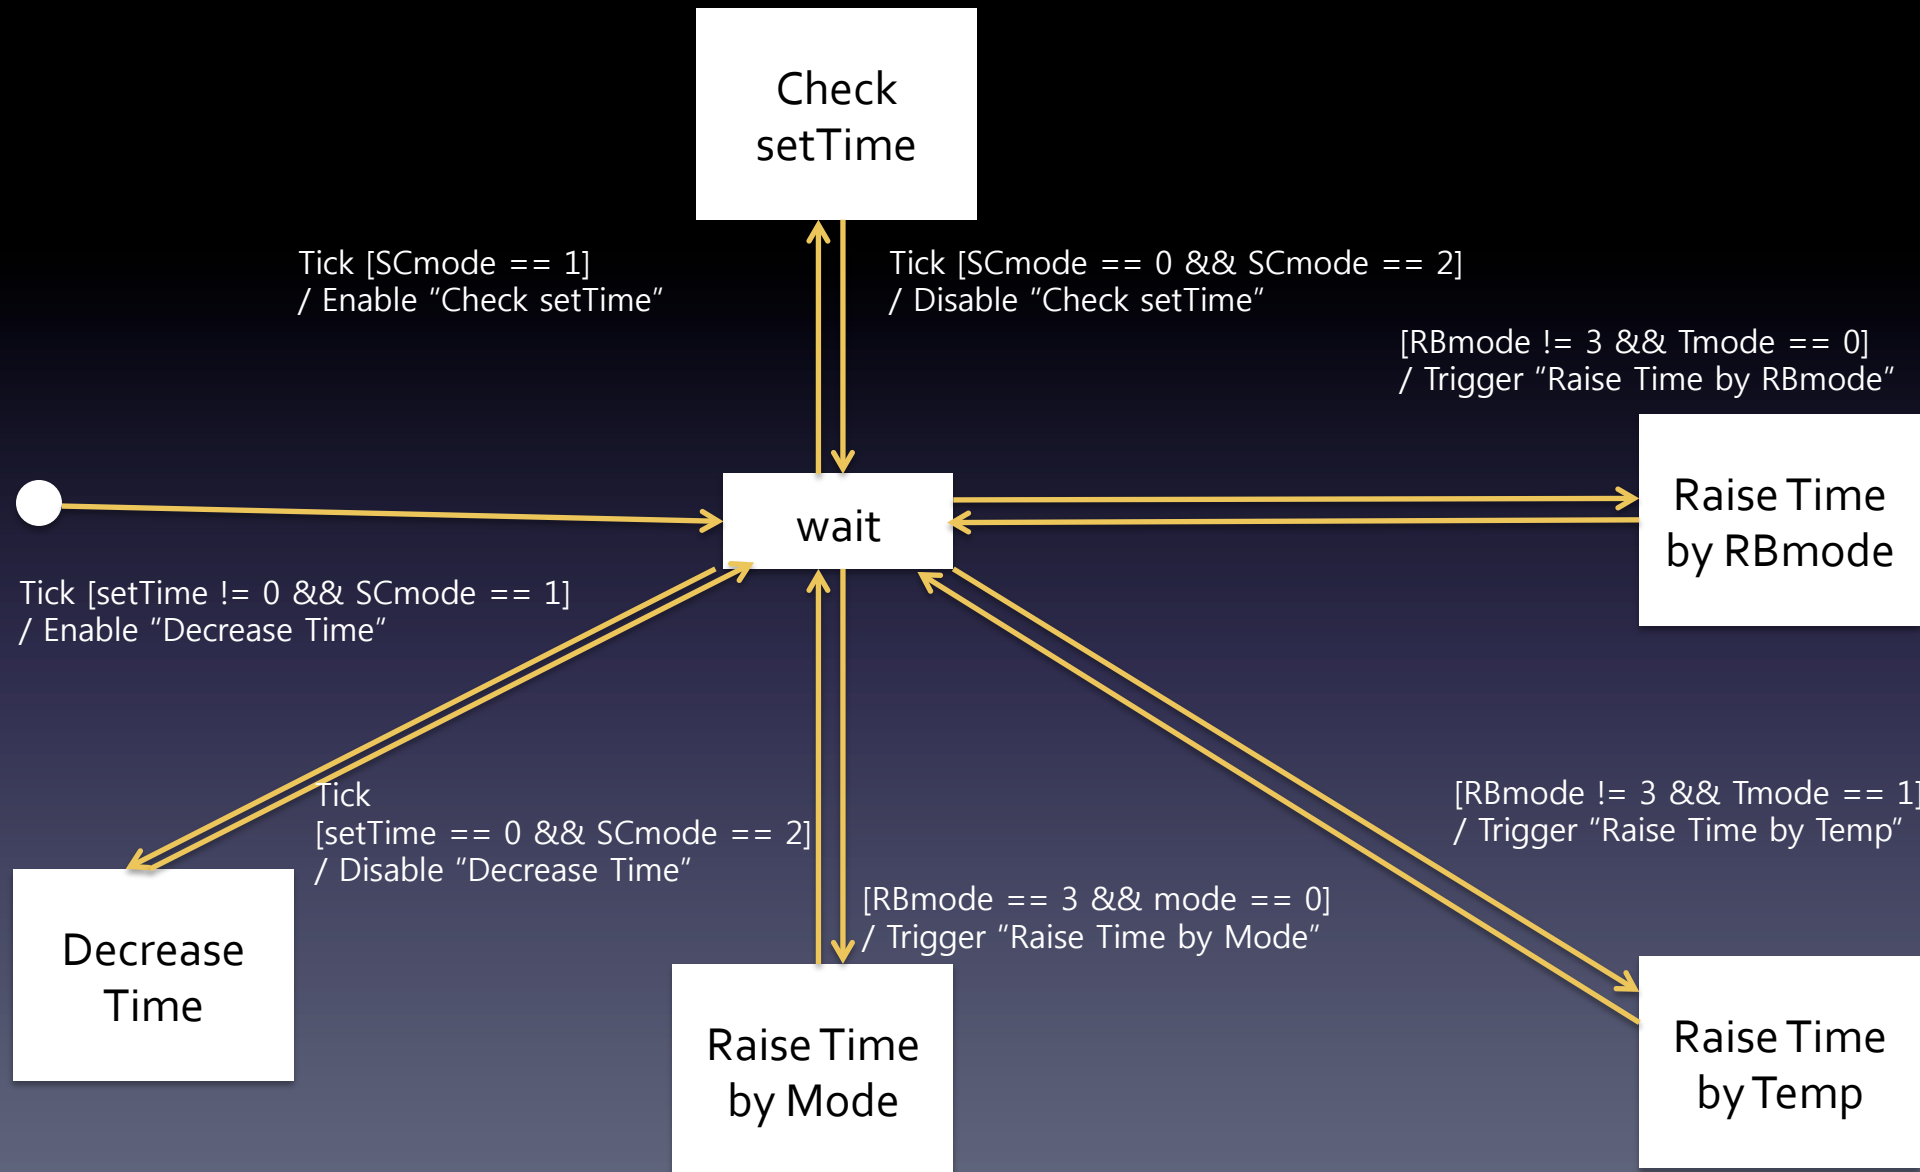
Check setTime

Tick [SCmode == 1]
/ Enable "Check setTime"

Tick [SCmode == 0 && SCmode == 2]
/ Disable "Check setTime"

[RBmode != 3 && Tmode == 0]
/ Trigger "Raise Time by RBmode"

wait

Raise Time by RBmode

Tick [setTime != 0 && SCmode == 1]
/ Enable "Decrease Time"

Tick
[setTime == 0 && SCmode == 2]
/ Disable "Decrease Time"

[RBmode != 3 && Tmode == 1]
/ Trigger "Raise Time by Temp"

[RBmode == 3 && mode == 0]
/ Trigger "Raise Time by Mode"

Decrease Time

Raise Time by Mode

Raise Time by Temp